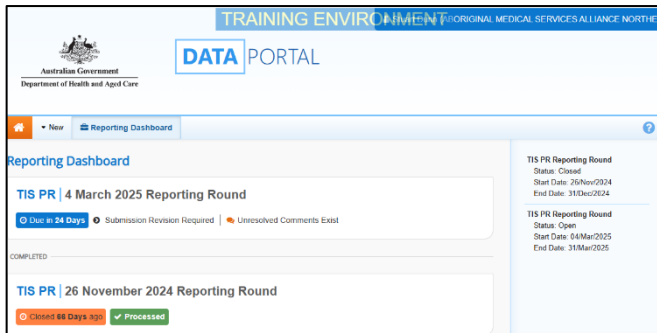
TRAINING ENVIRONMENT ABORIGINAL MEDICAL SERVICES ALLIANCE NORTHE

Australian Government
Department of Health and Aged Care

DATA PORTAL

New
Reporting Dashboard

Reporting Dashboard

TIS PR | 4 March 2025 Reporting Round

Due in 24 Days
Submission Revision Required
Unresolved Comments Exist

COMPLETED

TIS PR | 26 November 2024 Reporting Round

Closed 66 Days ago
Processed

TIS PR Reporting Round
Status: Closed
Start Date: 26/Nov/2024
End Date: 31/Dec/2024

TIS PR Reporting Round
Status: Open
Start Date: 04/Mar/2025
End Date: 31/Mar/2025